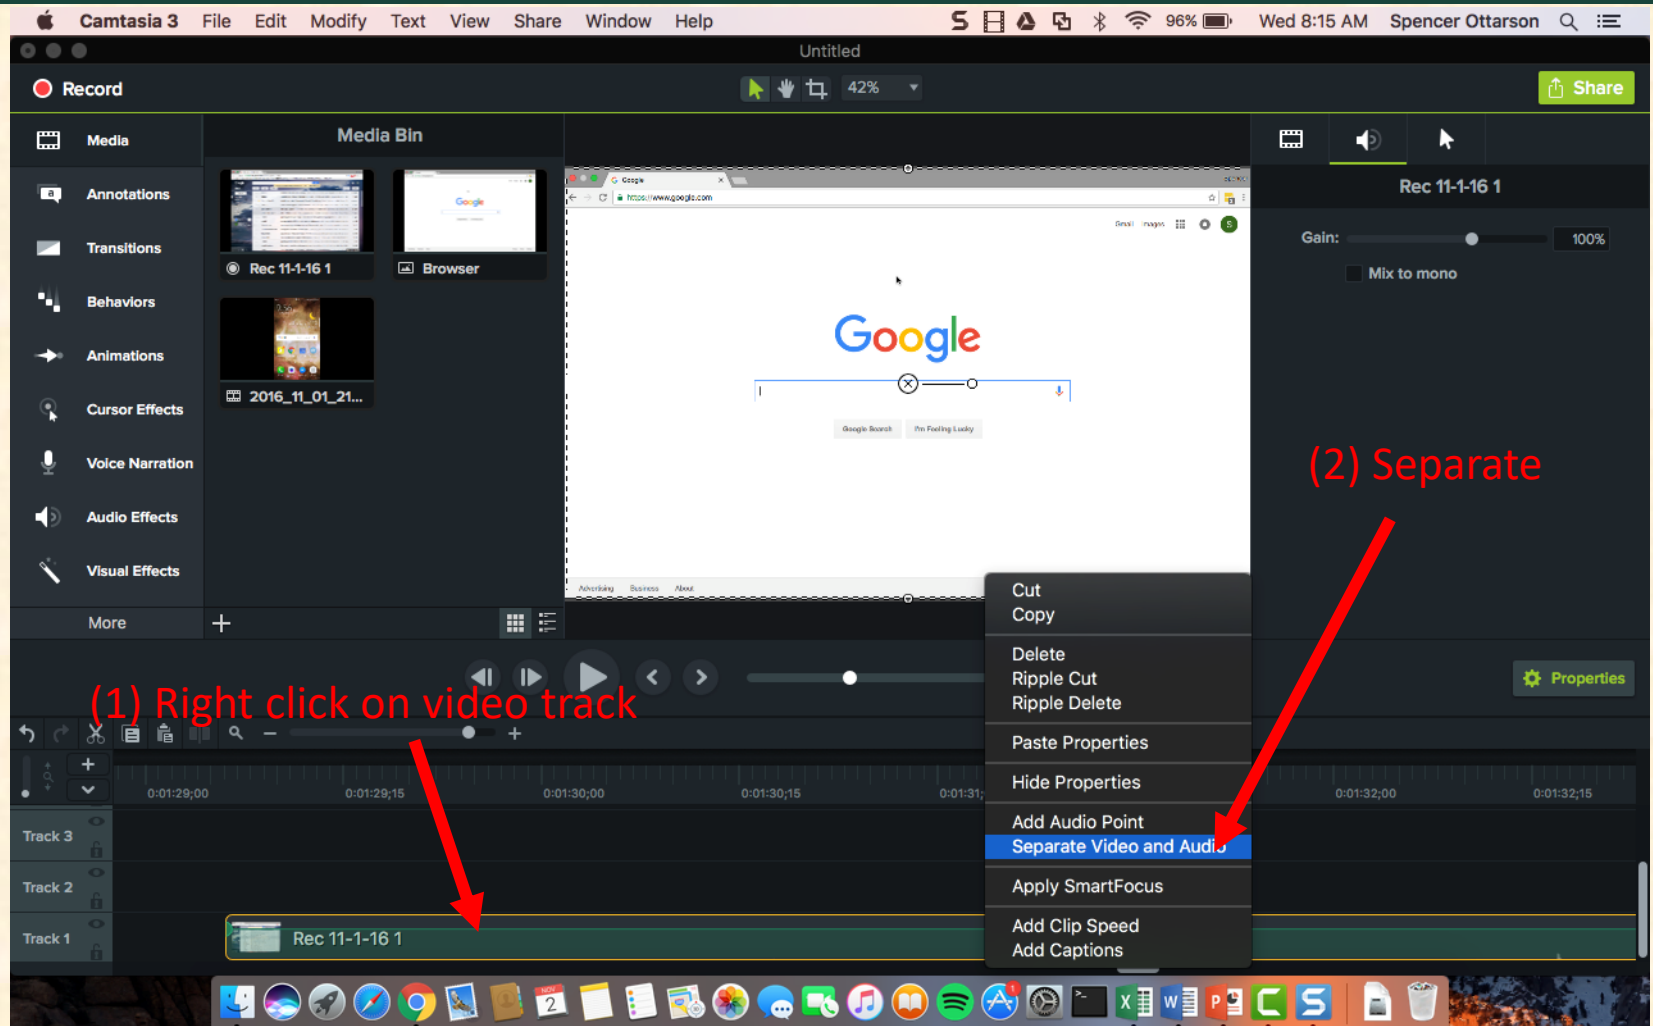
Camtasia 3 File Edit Modify Text View Share Window Help
96% Wed 8:15 AM Spencer Ottarson

Untitled

Record
42%
Share

Media
Annotations
Transitions
Behaviors
Animations
Cursor Effects
Voice Narration
Audio Effects
Visual Effects
More

Media Bin
Rec 11-1-16 1
Browser
2016_11_01_21...

Google
https://www.google.com
Gmail Images
Google Search I'm Feeling Lucky
Advertising Business About

Rec 11-1-16 1
Gain:
100%
Mix to mono

Cut
Copy
Delete
Ripple Cut
Ripple Delete
Paste Properties
Hide Properties
Add Audio Point
Separate Video and Audio
Apply SmartFocus
Add Clip Speed
Add Captions

(2) Separate

Properties

(1) Right click on video track

0:01:29;00
0:01:29;15
0:01:30;00
0:01:30;15
0:01:31;
0:01:32;00
0:01:32;15

Track 3
Track 2
Track 1
Rec 11-1-16 1